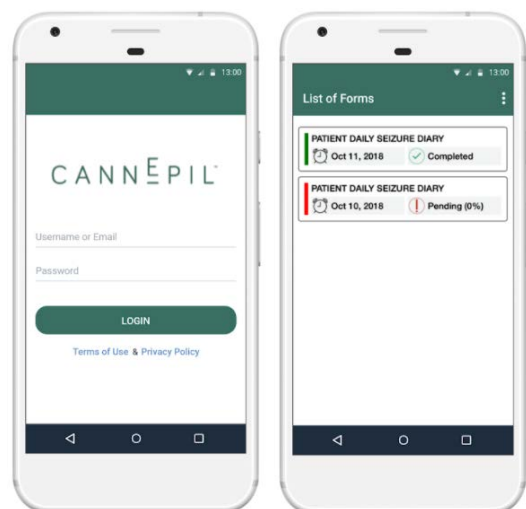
13:00

CANNEPIL™

Username or Email

Password

LOGIN

Terms of Use & Privacy Policy

13:00

List of Forms

PATIENT DAILY SEIZURE DIARY

Oct 11, 2018

Completed

PATIENT DAILY SEIZURE DIARY

Oct 10, 2018

Pending (0%)